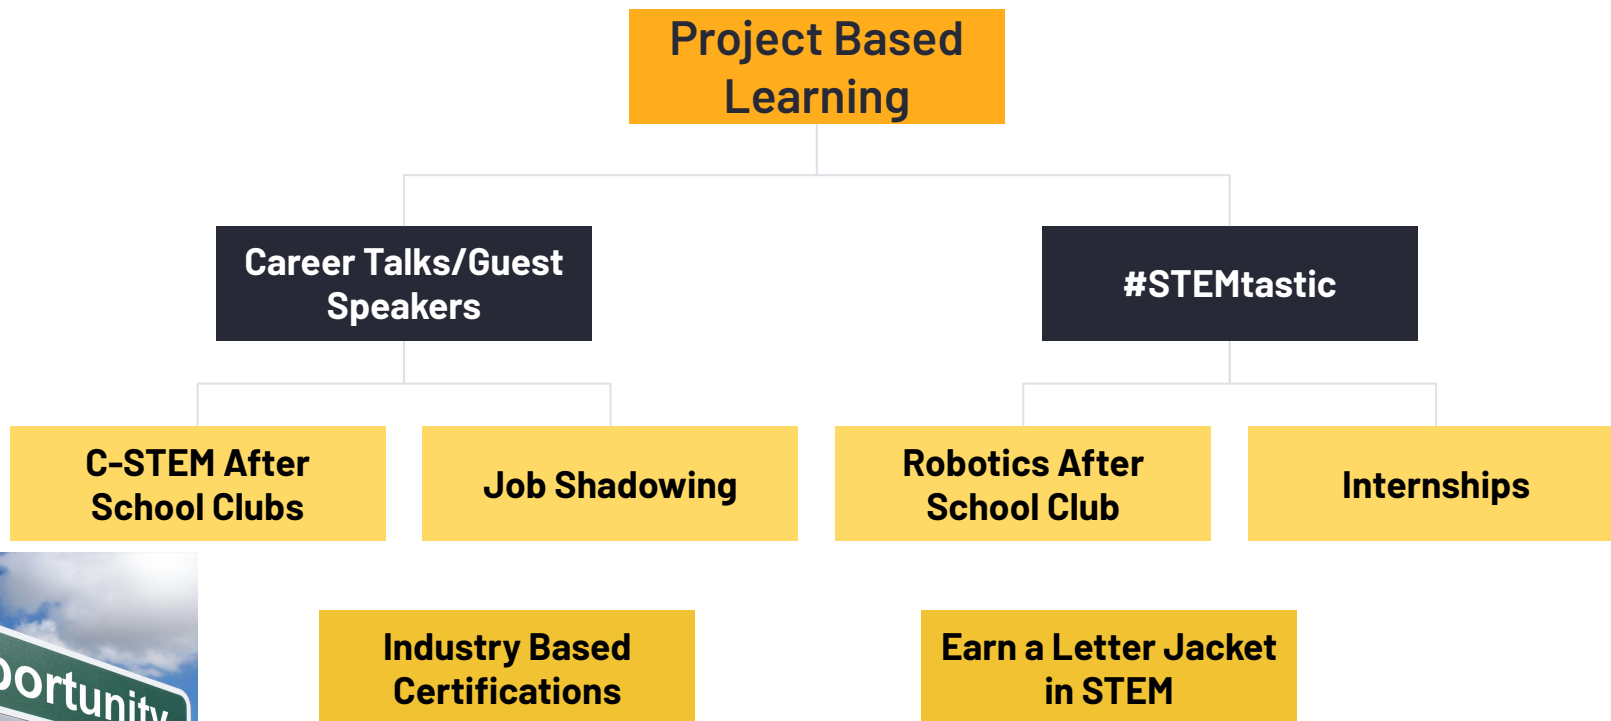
Project Based Learning

Career Talks/Guest Speakers

#STEMtastic

C-STEM After School Clubs

Job Shadowing

Robotics After School Club

Internships

ortunity

Industry Based Certifications

Earn a Letter Jacket in STEM